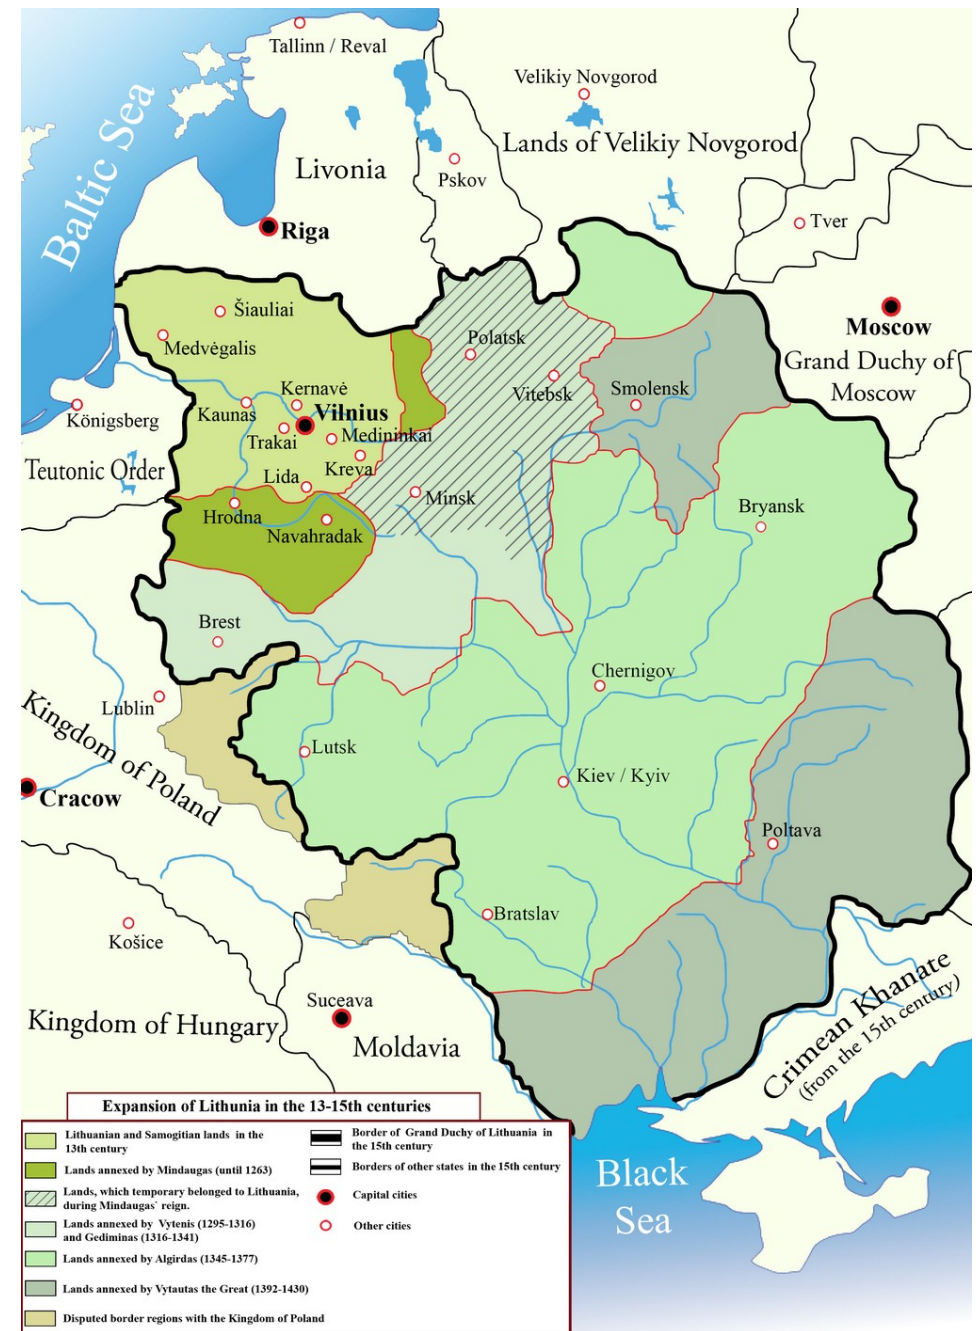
Baltic Sea

Tallinn / Reval

Velikiy Novgorod

Lands of Velikiy Novgorod

Livonia

Pskov

Riga

Tver

Moscow

Grand Duchy of Moscow

Šiauliai

Medvėgalis

Polatsk

Vitebsk

Smolensk

Königsberg

Kernavė

Kaunas

Vilnius

Trakai

Medininkai

Teutonic Order

Lida

Kreva

Minsk

Bryansk

Hrodna

Navahradak

Brest

Lublin

Chernigov

Kingdom of Poland

Lutsk

Cracow

Kiev / Kyiv

Poltava

Bratslav

Košice

Crimean Khanate (from the 15th century)

Kingdom of Hungary

Suceava

Moldavia

Black Sea

Expansion of Lithuania in the 13-15th centuries

Lithuanian and Samogitian lands in the 13th century

Lands annexed by Mindaugas (until 1263)

Lands, which temporary belonged to Lithuania, during Mindaugas` reign.

Lands annexed by Vytenis (1295-1316) and Gediminas (1316-1341)

Lands annexed by Algirdas (1345-1377)

Lands annexed by Vytautas the Great (1392-1430)

Disputed border regions with the Kingdom of Poland

Border of Grand Duchy of Lithuania in the 15th century

Borders of other states in the 15th century

Capital cities

Other cities